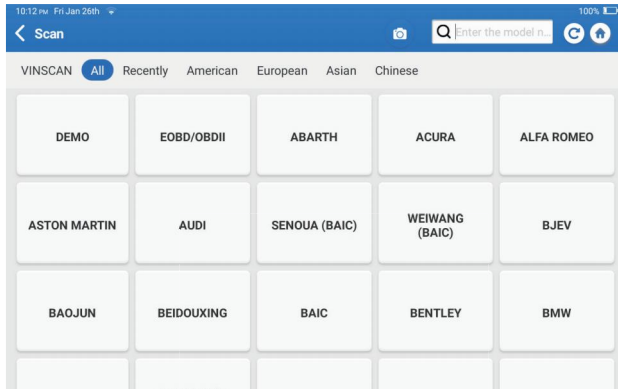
10:12 PM Fri Jan 26th
100%
Scan
Enter the model n...

VINSCAN All Recently American European Asian Chinese

| DEMO | EOBD/OBDII | ABARTH | ACURA | ALFA ROMEO |
|---|---|---|---|---|
| ASTON MARTIN | AUDI | SENOUA (BAIC) | WEIWANG (BAIC) | BJEV |
| BAOJUN | BEIDOUXING | BAIC | BENTLEY | BMW |